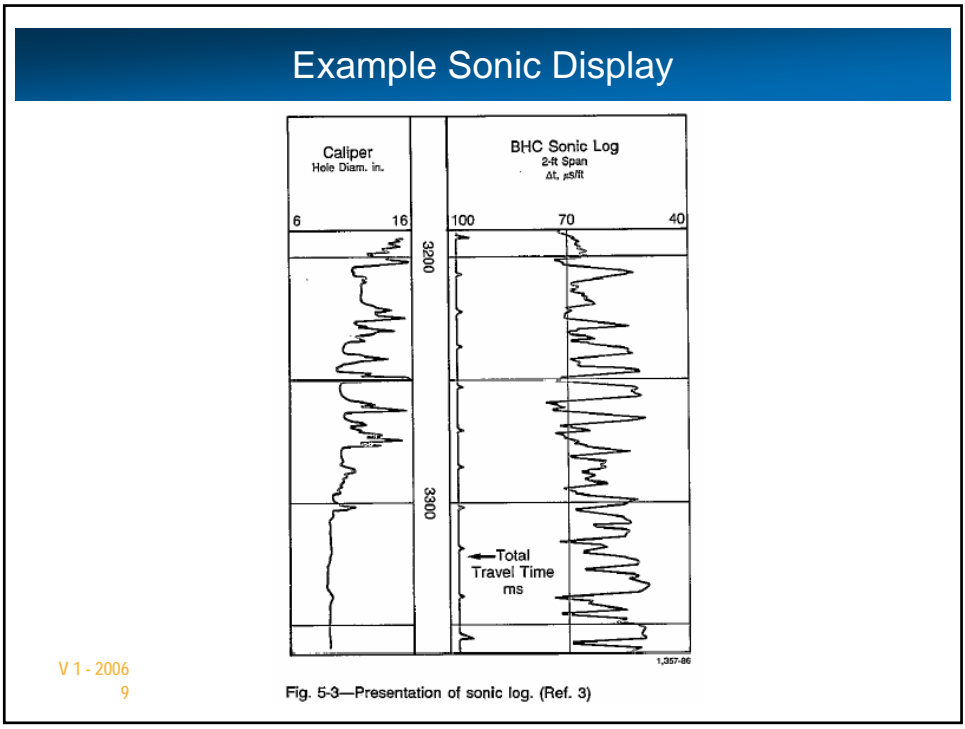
Example Sonic Display

Caliper
Hole Diam. in.

6 16

BHC Sonic Log
2-ft Span
$\Delta t$, $\mu s/ft$

100 70 40

3200

3300

←Total Travel Time ms

1,357-86

V 1 - 2006
9

Fig. 5-3—Presentation of sonic log. (Ref. 3)